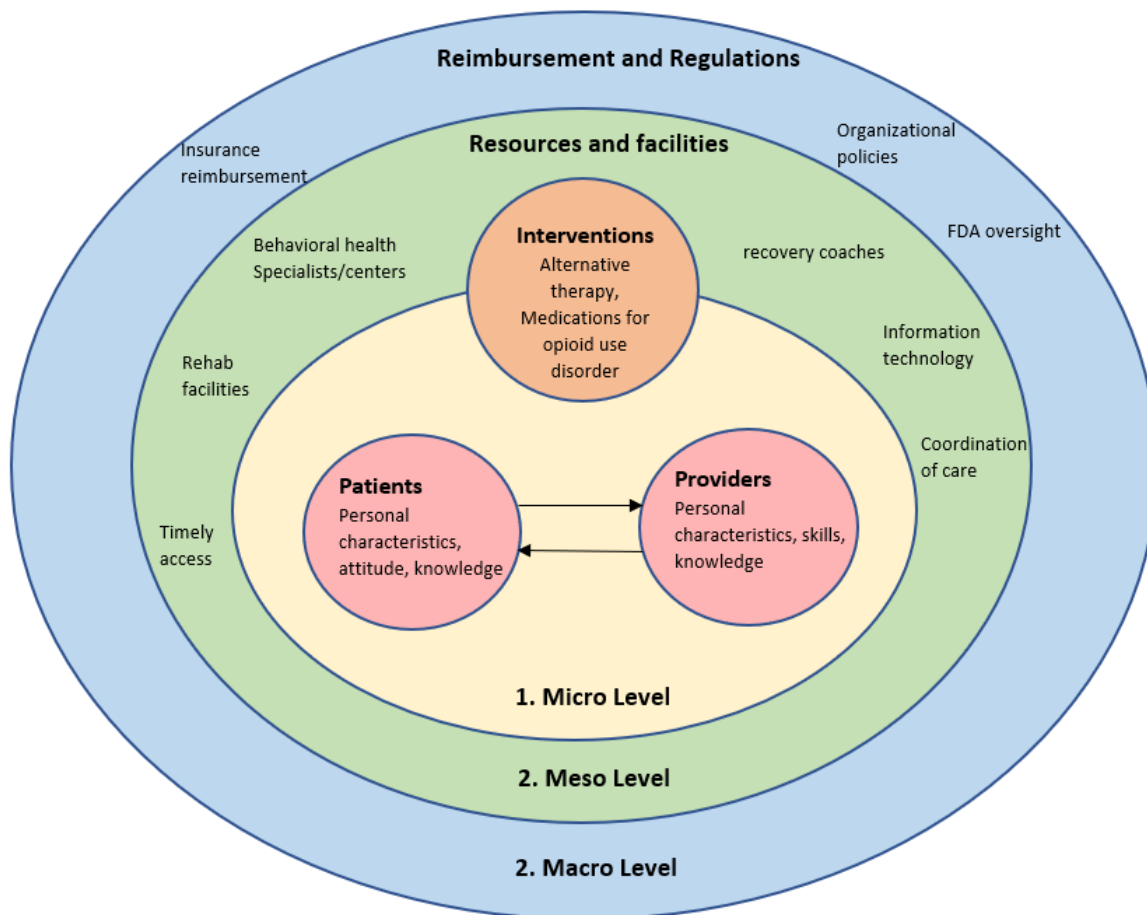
Reimbursement and Regulations

Insurance reimbursement

Organizational policies

FDA oversight

Resources and facilities

Behavioral health Specialists/centers

recovery coaches

Rehab facilities

Information technology

Coordination of care

Timely access

Interventions
Alternative therapy, Medications for opioid use disorder

Patients
Personal characteristics, attitude, knowledge

Providers
Personal characteristics, skills, knowledge

1. Micro Level

2. Meso Level

2. Macro Level